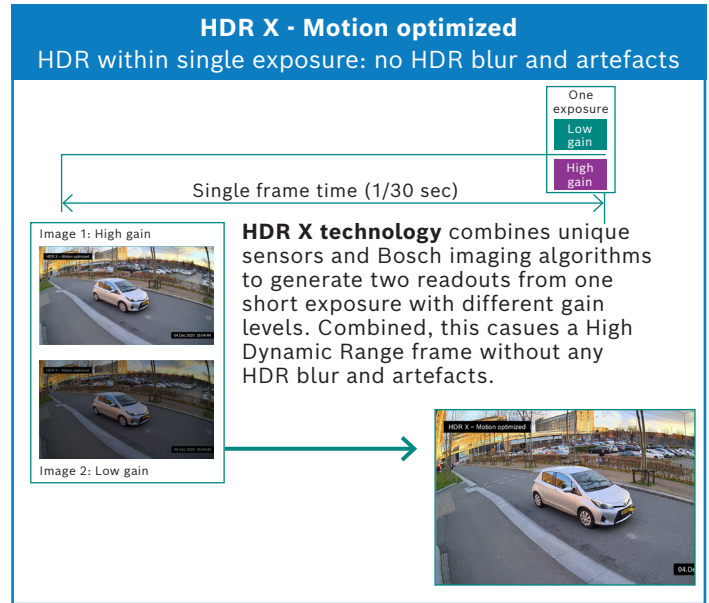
HDR X - Motion optimized
HDR within single exposure: no HDR blur and artefacts

One exposure
Low gain
High gain

Single frame time (1/30 sec)

Image 1: High gain
HDR X – Motion optimized
04.Dec.2020 16:04:46

HDR X – Motion optimized
04.Dec.2020 16:04:46
Image 2: Low gain

**HDR X technology** combines unique sensors and Bosch imaging algorithms to generate two readouts from one short exposure with different gain levels. Combined, this casues a High Dynamic Range frame without any HDR blur and artefacts.

HDR X – Motion optimized
04.Dec